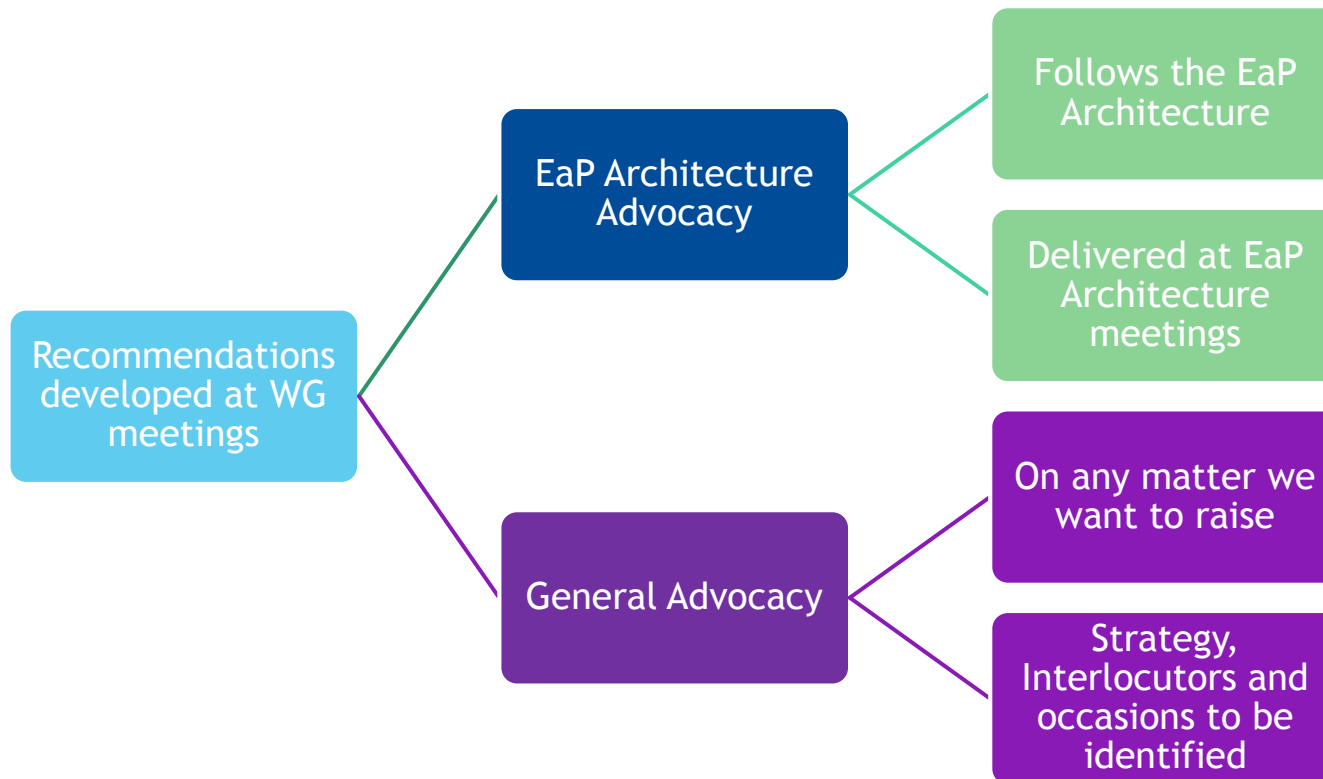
Recommendations developed at WG meetings

EaP Architecture Advocacy

Follows the EaP Architecture

Delivered at EaP Architecture meetings

General Advocacy

On any matter we want to raise

Strategy, Interlocutors and occasions to be identified